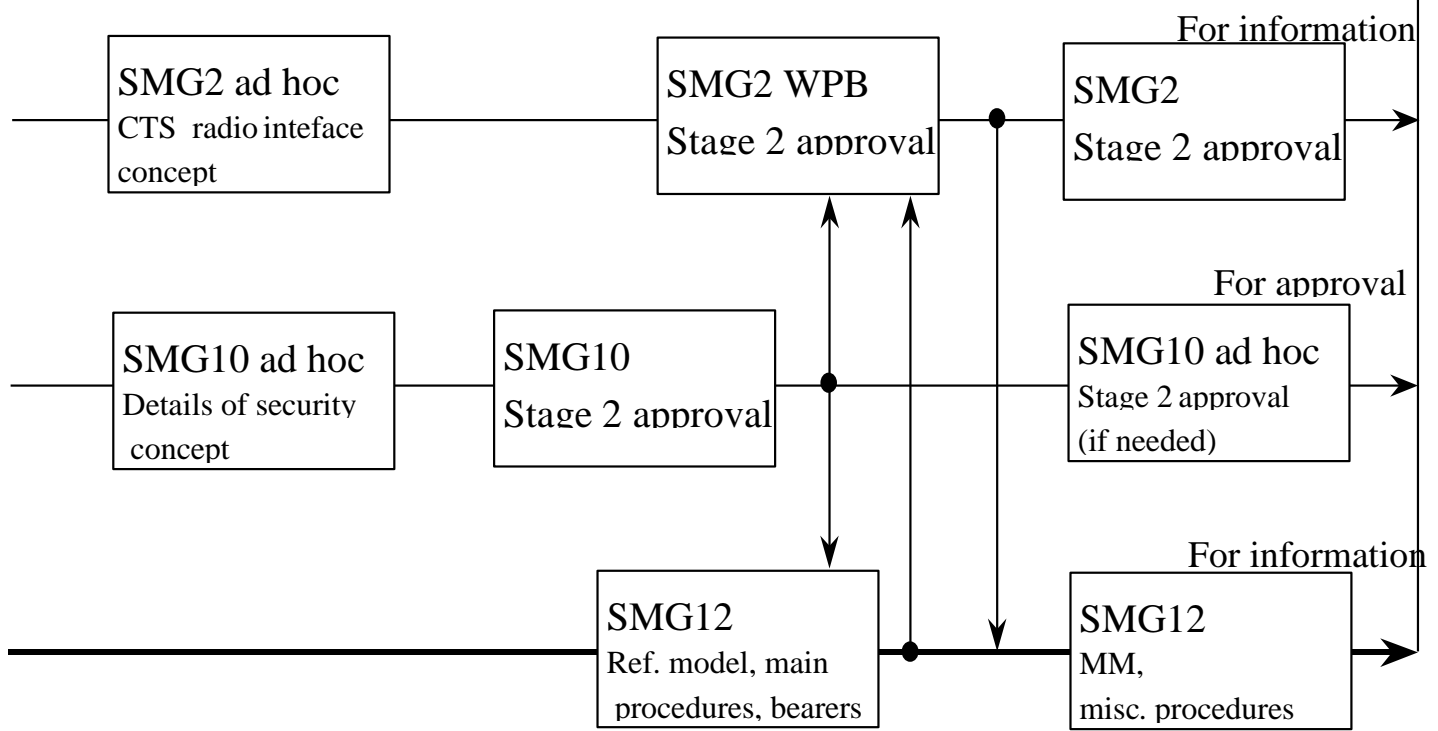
For information

SMG2 ad hoc
CTS radio inteface concept

SMG2 WPB
Stage 2 approval

SMG2
Stage 2 approval

For approval

SMG10 ad hoc
Details of security concept

SMG10
Stage 2 approval

SMG10 ad hoc
Stage 2 approval
(if needed)

For information

SMG12
Ref. model, main procedures, bearers

SMG12
MM,
misc. procedures